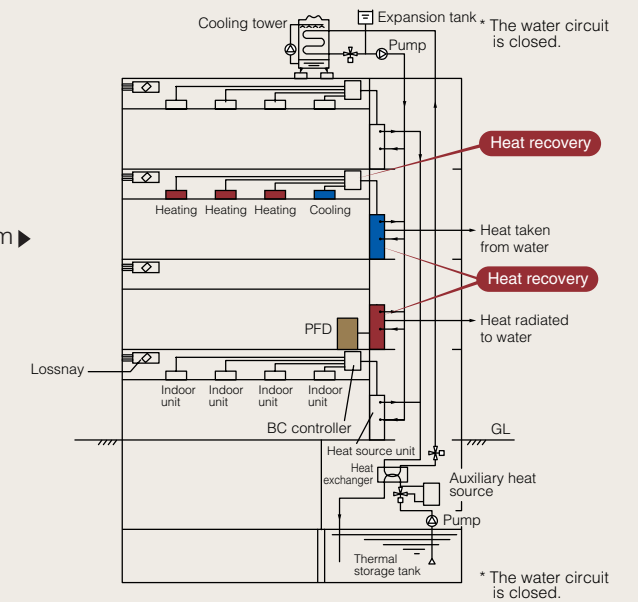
Cooling tower
Expansion tank
* The water circuit is closed.
Pump
Heat recovery
Heating Heating Heating Cooling
m
Heat taken from water
Heat recovery
PFD
Heat radiated to water
Lossnay
Indoor unit
Indoor unit
Indoor unit
Indoor unit
BC controller
GL
Heat source unit
Heat exchanger
Auxiliary heat source
Pump
Thermal storage tank
* The water circuit is closed.